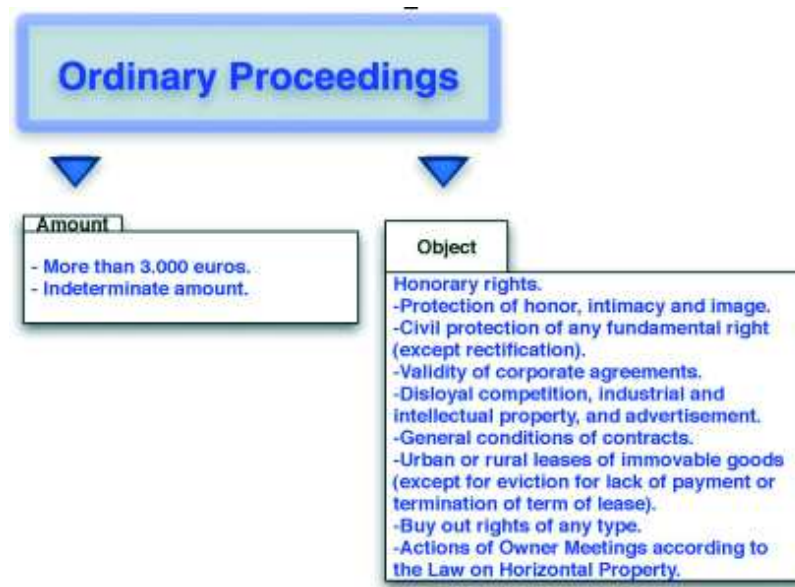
Ordinary Proceedings

Amount

- More than 3.000 euros.
- Indeterminate amount.

Object

Honorary rights.
-Protection of honor, intimacy and image.
-Civil protection of any fundamental right (except rectification).
-Validity of corporate agreements.
-Disloyal competition, industrial and intellectual property, and advertisement.
-General conditions of contracts.
-Urban or rural leases of immovable goods (except for eviction for lack of payment or termination of term of lease).
-Buy out rights of any type.
-Actions of Owner Meetings according to the Law on Horizontal Property.